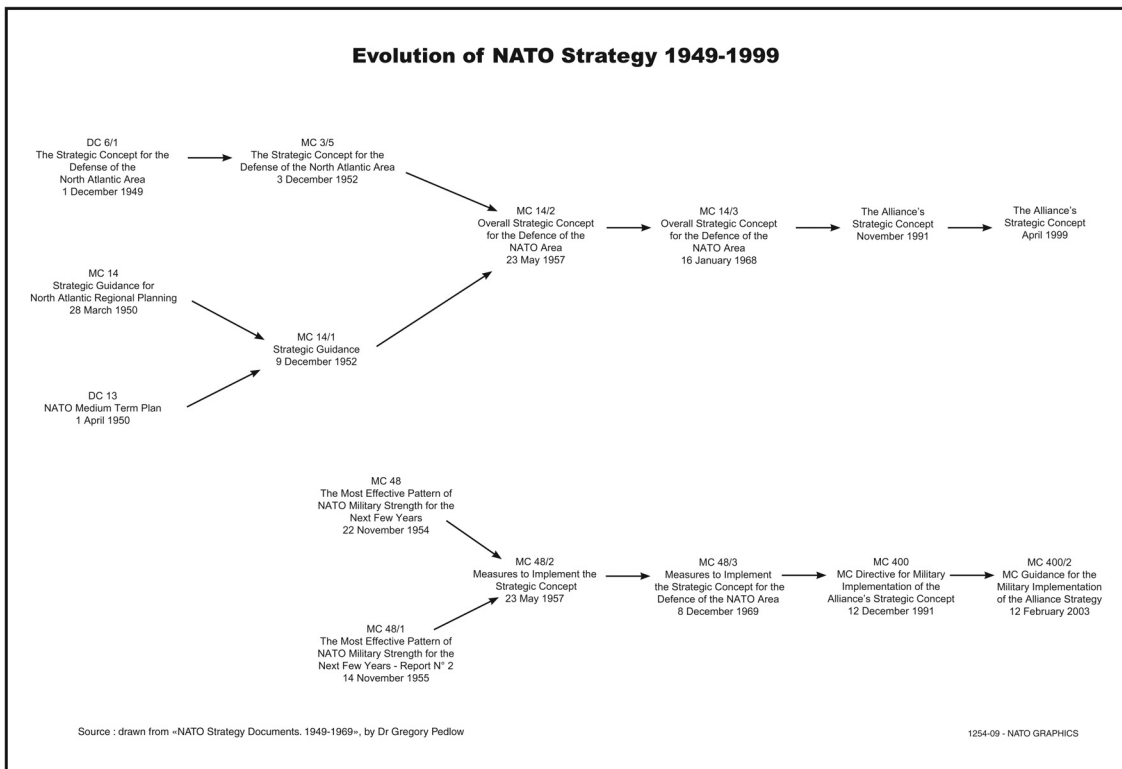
Evolution of NATO Strategy 1949-1999

DC 6/1
The Strategic Concept for the Defense of the North Atlantic Area
1 December 1949

MC 3/5
The Strategic Concept for the Defense of the North Atlantic Area
3 December 1952

MC 14
Strategic Guidance for North Atlantic Regional Planning
28 March 1950

DC 13
NATO Medium Term Plan
1 April 1950

MC 14/1
Strategic Guidance
9 December 1952

MC 14/2
Overall Strategic Concept for the Defence of the NATO Area
23 May 1957

MC 14/3
Overall Strategic Concept for the Defence of the NATO Area
16 January 1968

The Alliance's Strategic Concept
November 1991

The Alliance's Strategic Concept
April 1999

MC 48
The Most Effective Pattern of NATO Military Strength for the Next Few Years
22 November 1954

MC 48/1
The Most Effective Pattern of NATO Military Strength for the Next Few Years - Report N° 2
14 November 1955

MC 48/2
Measures to Implement the Strategic Concept
23 May 1957

MC 48/3
Measures to Implement the Strategic Concept for the Defence of the NATO Area
8 December 1969

MC 400
MC Directive for Military Implementation of the Alliance's Strategic Concept
12 December 1991

MC 400/2
MC Guidance for the Military Implementation of the Alliance Strategy
12 February 2003

Source : drawn from «NATO Strategy Documents. 1949-1969», by Dr Gregory Pedlow

1254-09 - NATO GRAPHICS